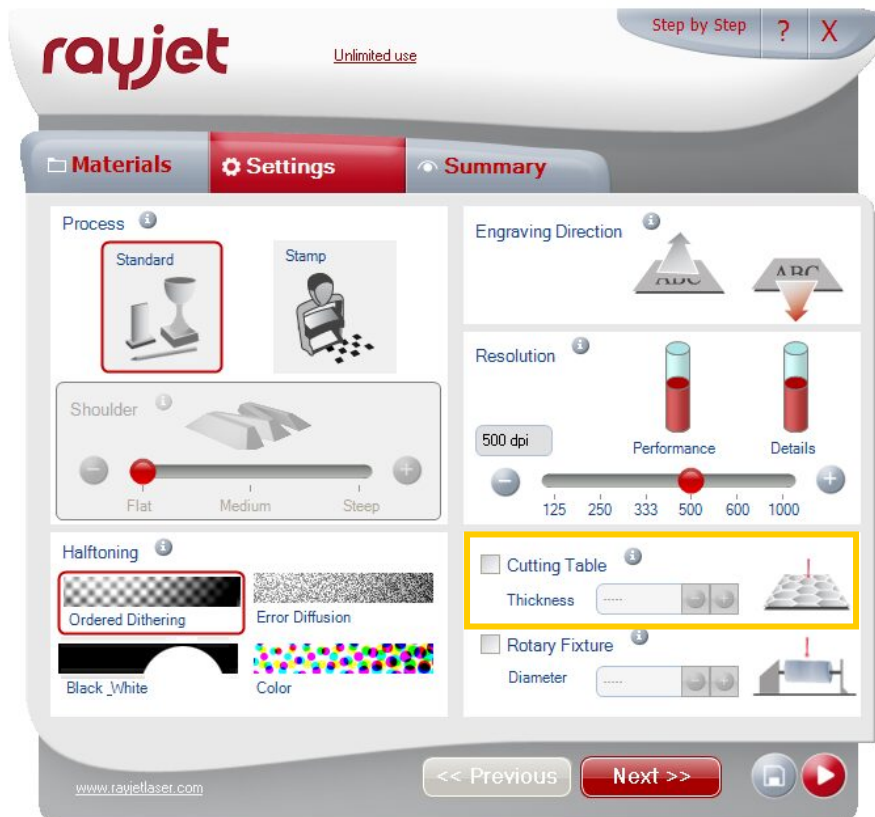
rayjet

Unlimited use

Step by Step ? X

Materials Settings Summary

Process

Standard

Stamp

Shoulder

Flat Medium Steep

Halftoning

Ordered Dithering

Error Diffusion

Black White

Color

Engraving Direction

ABC

ABC

Resolution

500 dpi

Performance

Details

125 250 333 500 600 1000

Cutting Table

Thickness -----

Rotary Fixture

Diameter -----

www.rayjetlaser.com

<< Previous

Next >>